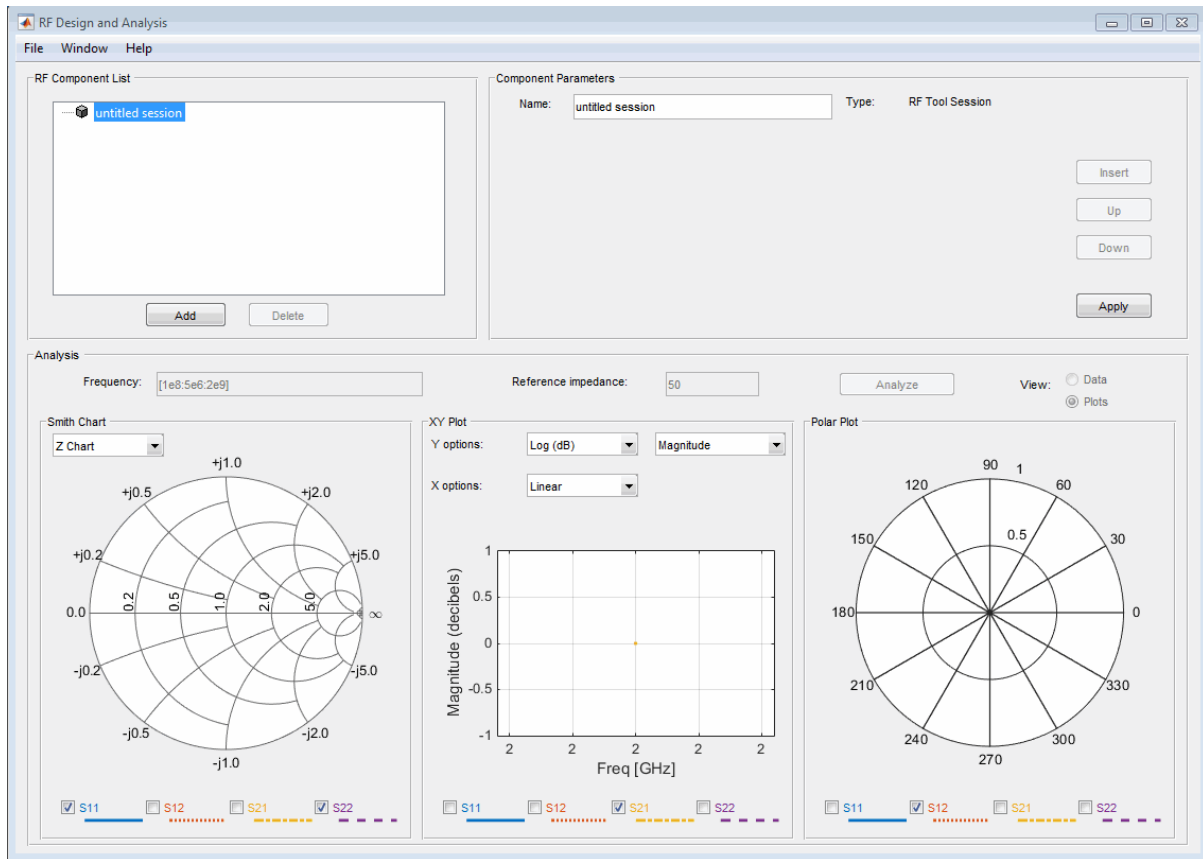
RF Design and Analysis

File Window Help

RF Component List

untitled session

Add Delete

Component Parameters

Name: untitled session

Type: RF Tool Session

Insert

Up

Down

Apply

Analysis

Frequency: [1e8:5e6:2e9]

Reference impedance: 50

Analyze

View: Data Plots

Smith Chart

Z Chart

+j1.0
+j0.5
+j2.0
+j0.2
+j5.0
0.0
0.2
0.5
1.0
2.0
5.0
∞
-j0.2
-j5.0
-j0.5
-j2.0
-j1.0

S11 S12 S21 S22

XY Plot

Y options: Log (dB) Magnitude

X options: Linear

1
0.5
0
-0.5
-1
Magnitude (decibels)
2 2 2 2 2
Freq [GHz]

S11 S12 S21 S22

Polar Plot

90
1
120
60
0.5
150
30
180
0
210
330
240
300
270

S11 S12 S21 S22